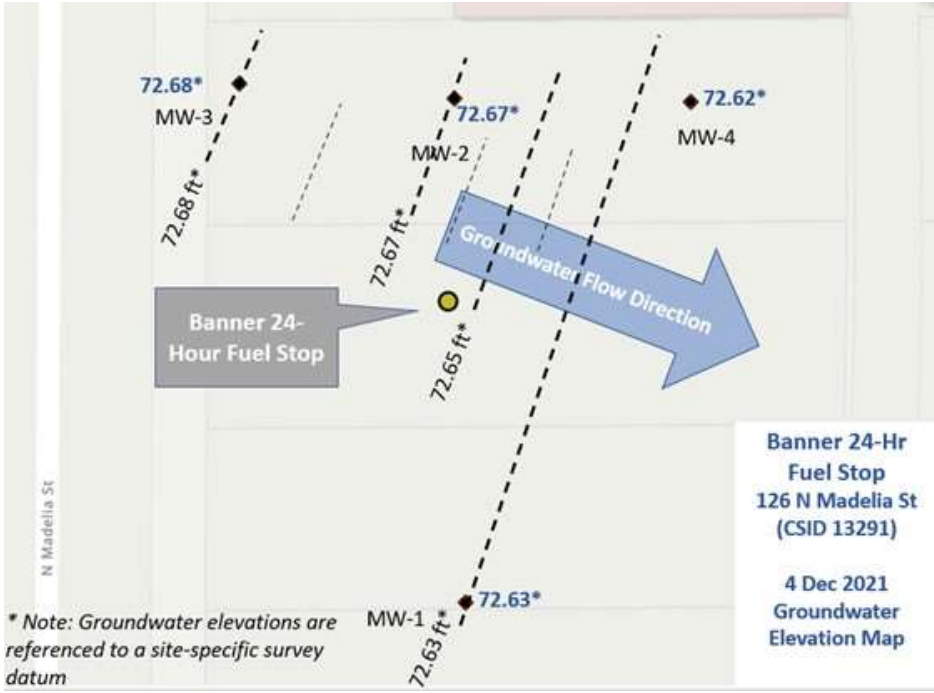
72.68*

MW-3

72.68 ft*

72.67*

MW-2

72.67 ft*

72.62*

MW-4

Groundwater Flow Direction

Banner 24-Hour Fuel Stop

72.65 ft*

N Madelia St

Banner 24-Hr Fuel Stop
126 N Madelia St
(CSID 13291)

4 Dec 2021
Groundwater
Elevation Map

MW-1

72.63*

72.63 ft*

* Note: Groundwater elevations are referenced to a site-specific survey datum